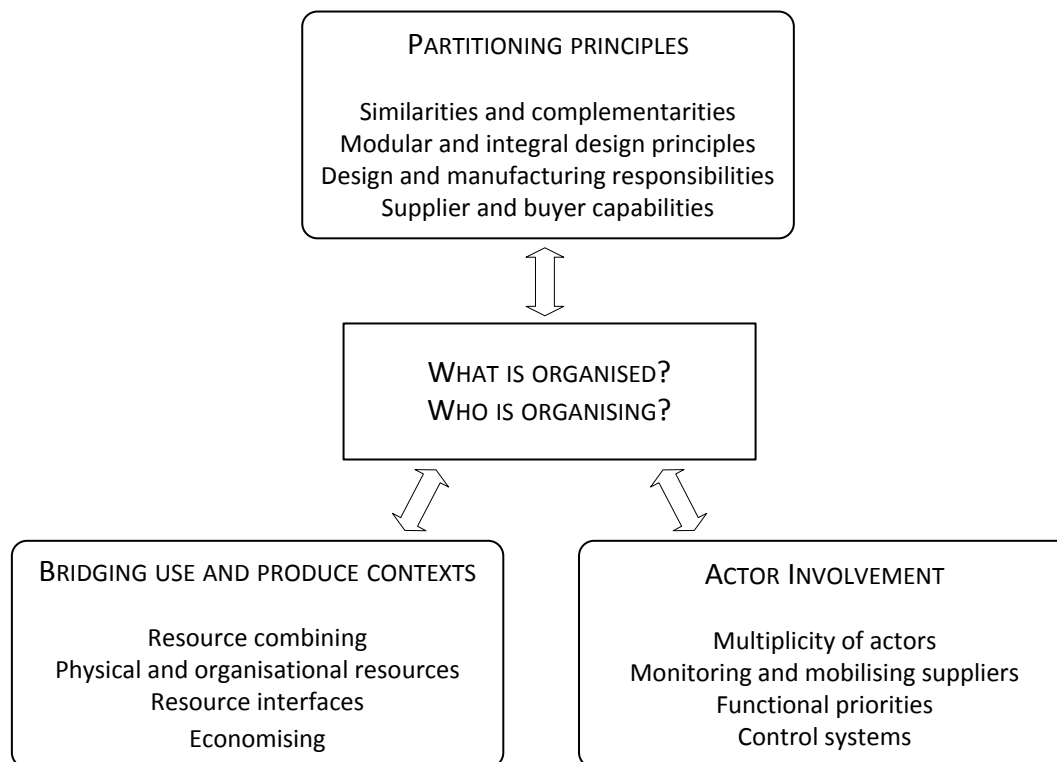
PARTITIONING PRINCIPLES

Similarities and complementarities
Modular and integral design principles
Design and manufacturing responsibilities
Supplier and buyer capabilities

WHAT IS ORGANISED?
WHO IS ORGANISING?

BRIDGING USE AND PRODUCE CONTEXTS

Resource combining
Physical and organisational resources
Resource interfaces
Economising

ACTOR INVOLVEMENT

Multiplicity of actors
Monitoring and mobilising suppliers
Functional priorities
Control systems